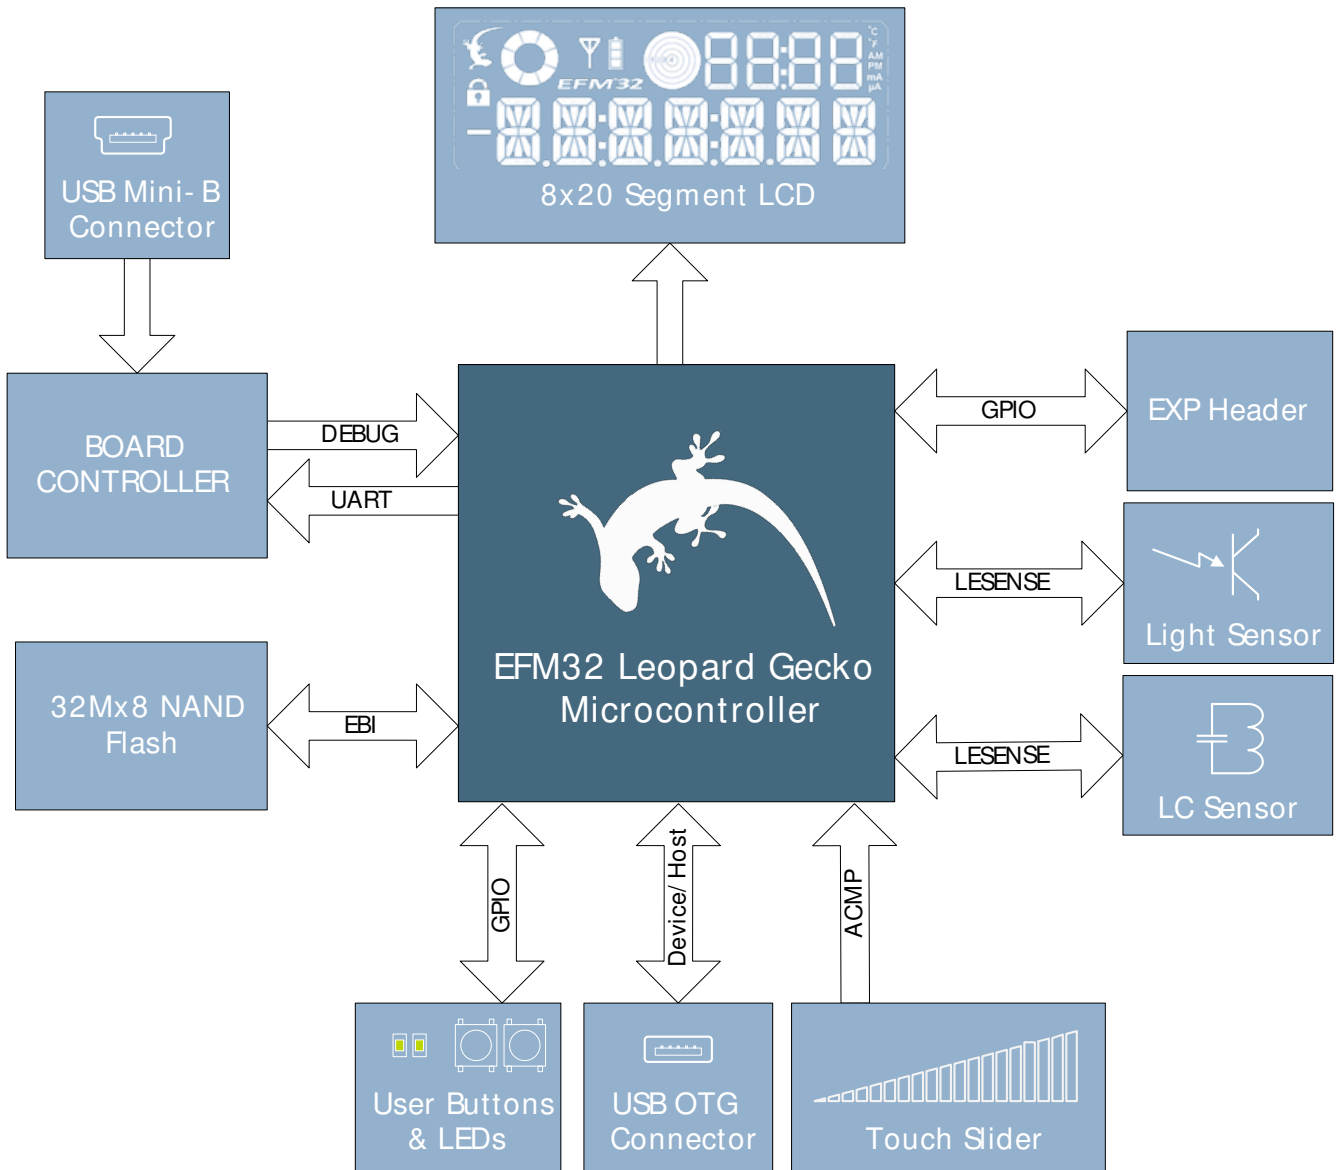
EFM32
8x20 Segment LCD

USB Mini- B Connector

BOARD CONTROLLER

DEBUG

UART

EFM32 Leopard Gecko Microcontroller

GPIO

EXP Header

LESENSE

Light Sensor

LESENSE

LC Sensor

32Mx8 NAND Flash

EBI

GPIO

Device/ Host

ACMP

User Buttons & LEDs

USB OTG Connector

Touch Slider